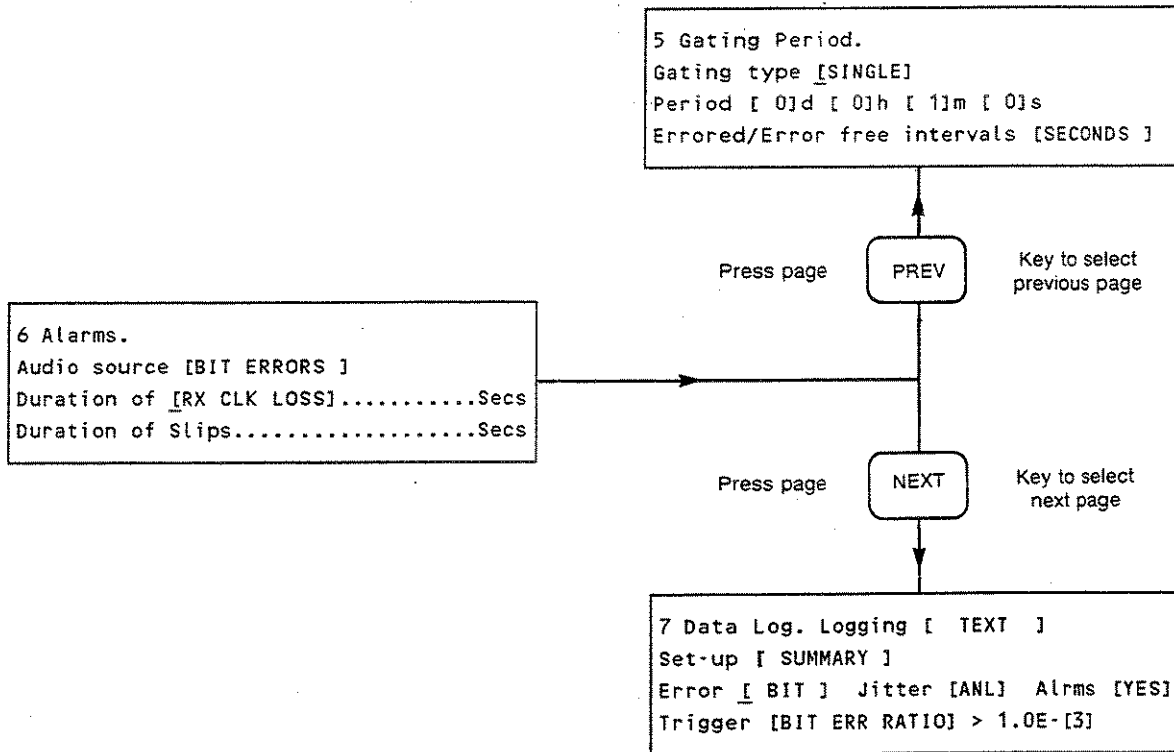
5 Gating Period.
Gating type [SINGLE]
Period [ 0]d [ 0]h [ 1]m [ 0]s
Errored/Error free intervals [SECONDS ]

Press page PREV Key to select previous page

6 Alarms.
Audio source [BIT ERRORS ]
Duration of [RX CLK LOSS]...........Secs
Duration of Slips...................Secs

Press page NEXT Key to select next page

7 Data Log. Logging [ TEXT ]
Set-up [ SUMMARY ]
Error [ BIT ] Jitter [ANL] Alrms [YES]
Trigger [BIT ERR RATIO] > 1.0E-[3]